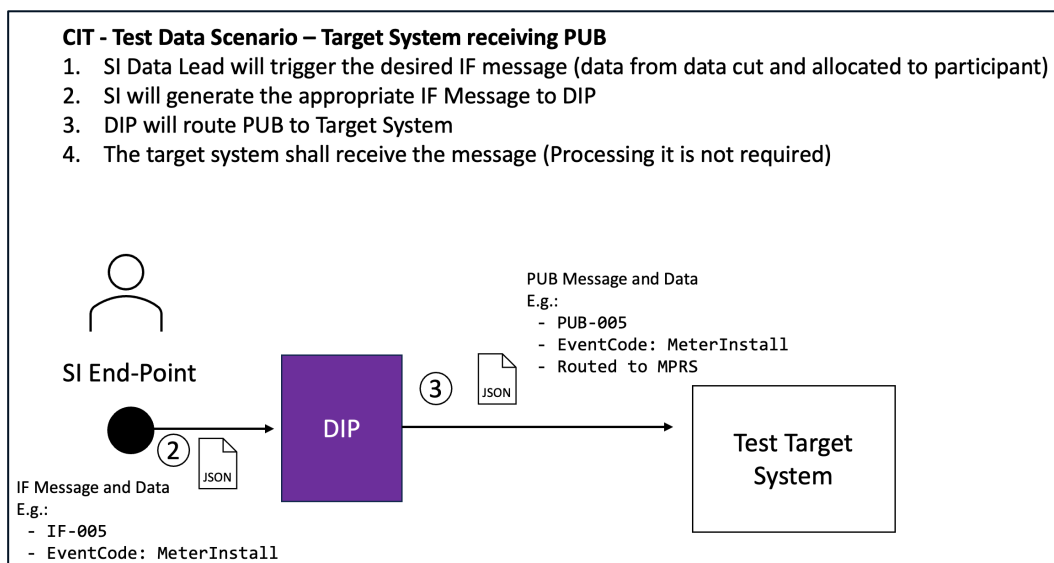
CIT - Test Data Scenario – Target System receiving PUB

1. SI Data Lead will trigger the desired IF message (data from data cut and allocated to participant)
2. SI will generate the appropriate IF Message to DIP
3. DIP will route PUB to Target System
4. The target system shall receive the message (Processing it is not required)

SI End-Point

②

JSON

IF Message and Data
E.g.:
- IF-005
- EventCode: MeterInstall

DIP

③

JSON

PUB Message and Data
E.g.:
- PUB-005
- EventCode: MeterInstall
- Routed to MPRS

Test Target System